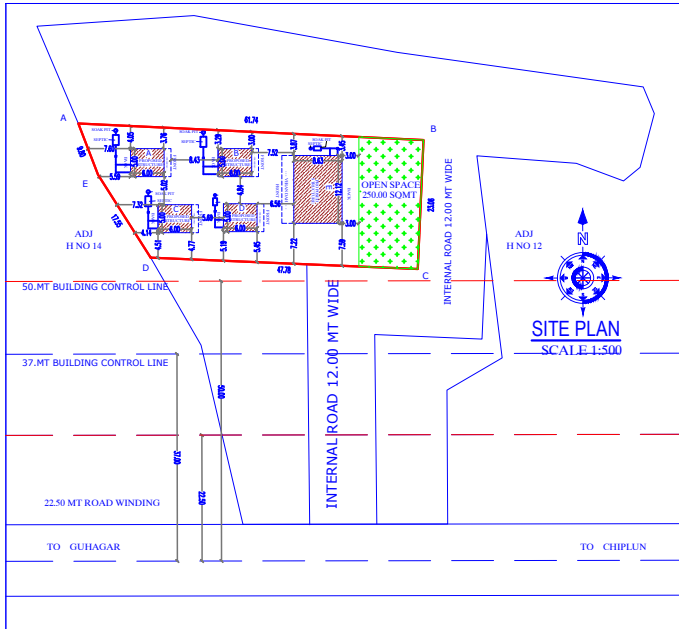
A

B

C

D

E

61.74

47.78

23.06

17.26

OPEN SPACE
250.00 SQMT

ADJ
H NO 14

ADJ
H NO 12

N

INTERNAL ROAD 12.00 MT WIDE

INTERNAL ROAD 12.00 MT WIDE

50.MT BUILDING CONTROL LINE

37.MT BUILDING CONTROL LINE

22.50 MT ROAD WINDING

SITE PLAN
SCALE 1:500

50.00

37.00

22.50

TO GUHAGAR

TO CHIPLUN